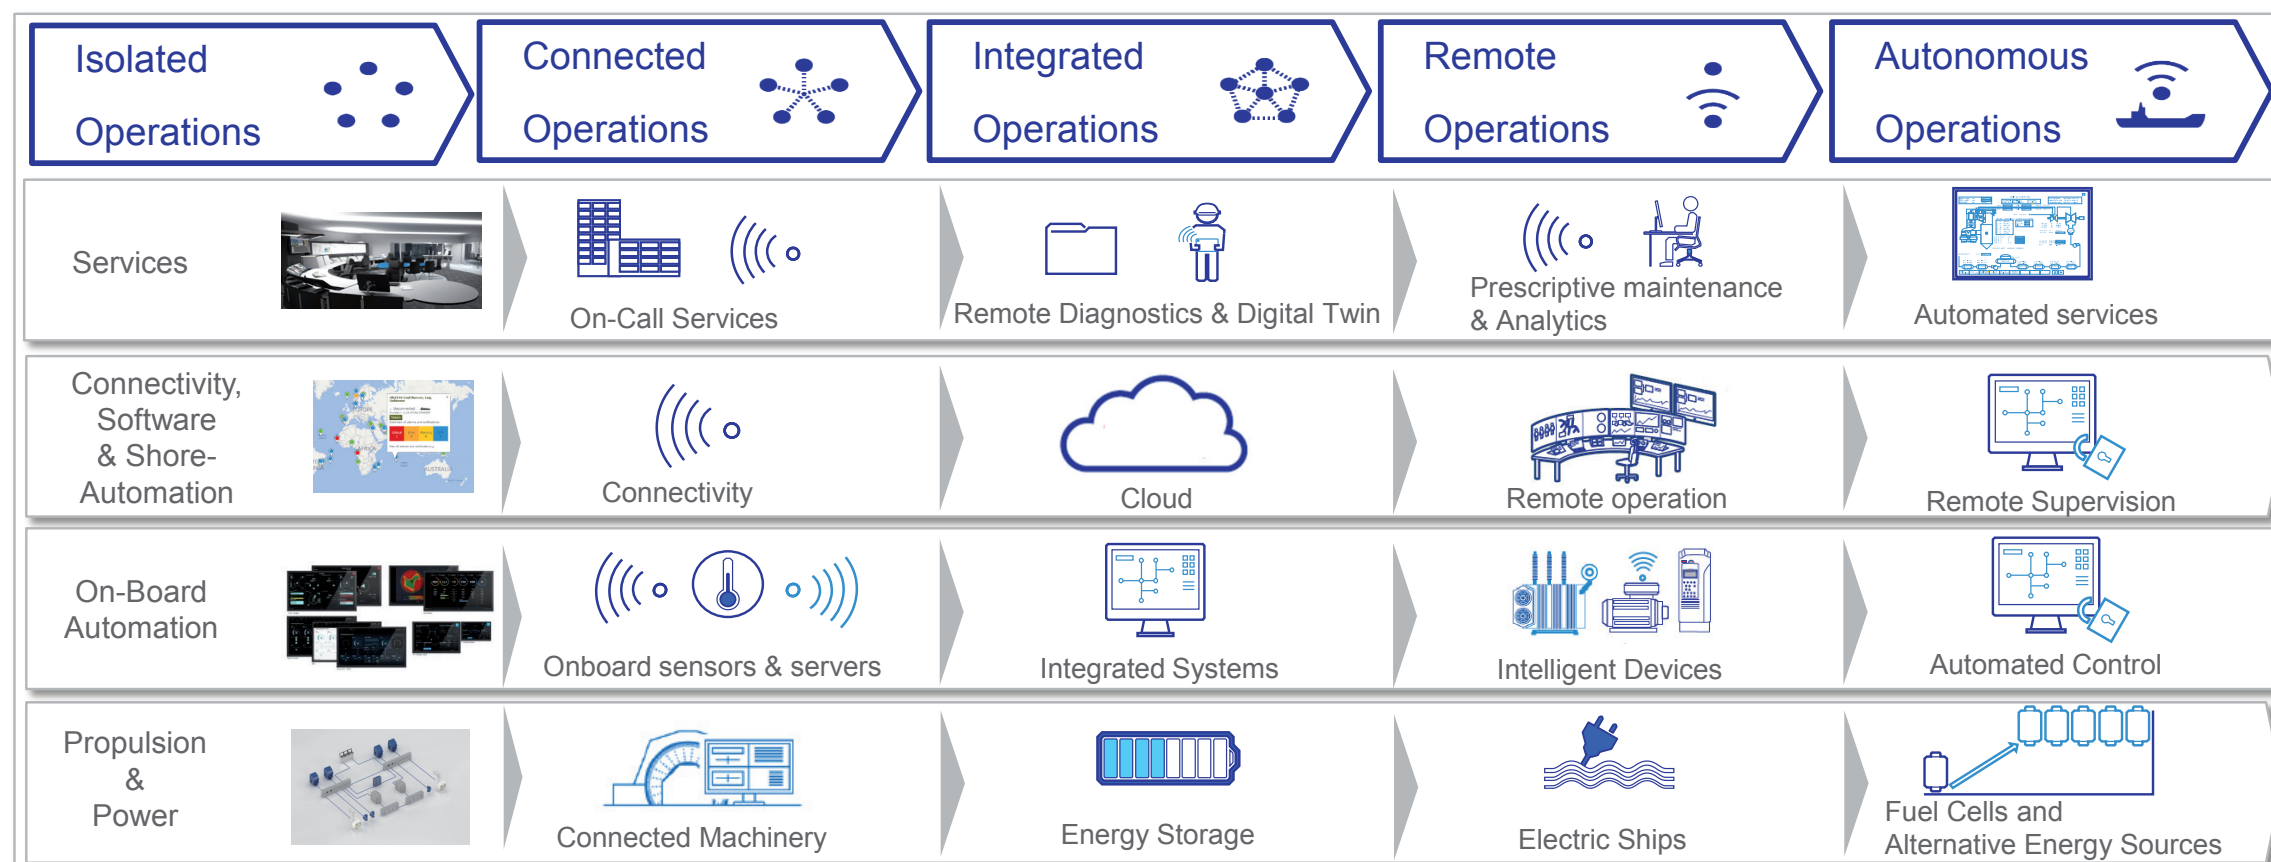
Isolated Operations

Connected Operations

Integrated Operations

Remote Operations

Autonomous Operations

Services

On-Call Services

Remote Diagnostics & Digital Twin

Prescriptive maintenance & Analytics

Automated services

Connectivity, Software & Shore-Automation

Connectivity

Cloud

Remote operation

Remote Supervision

On-Board Automation

Onboard sensors & servers

Integrated Systems

Intelligent Devices

Automated Control

Propulsion & Power

Connected Machinery

Energy Storage

Electric Ships

Fuel Cells and Alternative Energy Sources